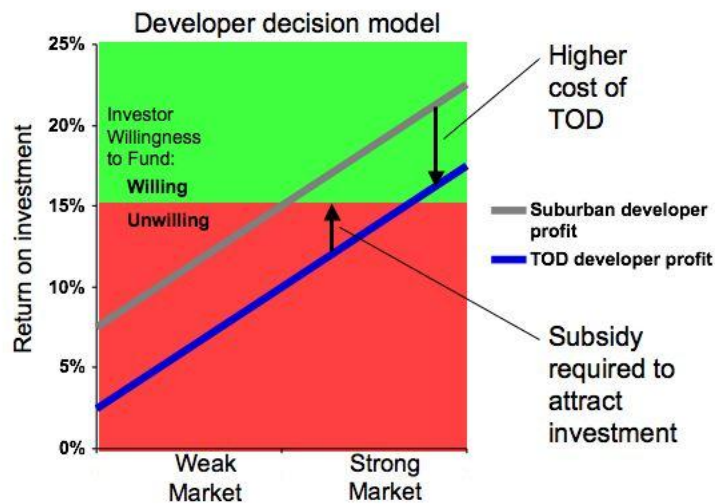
Developer decision model

25%
20%
15%
10%
5%
0%

Return on investment

Investor Willingness to Fund:
Willing
Unwilling

Weak Market
Strong Market

Higher cost of TOD

Suburban developer profit
TOD developer profit

Subsidy required to attract investment